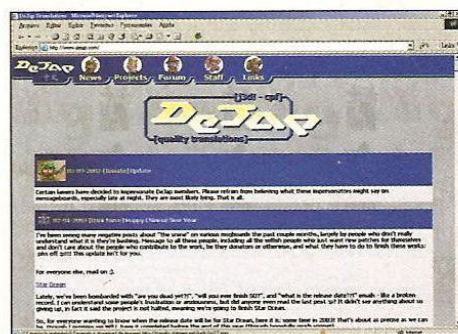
DeJap Translations - Microsoft Internet Explorer
File Modifica Visualizza Preferiti Strumenti ?

Indirizzo http://www.dejap.com/

DeJap News Projects Forum Staff Links

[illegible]

DeJap
quality translations

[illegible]

Certain lamers have decided to impersonate DeJap members. Please refrain from believing what these impersonators might say on messageboards, especially late at night. They are most likely lying. That is all.

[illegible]

I've been seeing more negative posts about "the scene" on various msgboards the past couple months, largely by people who don't really understand what it is they're bashing. Message to all these people, including all the selfish people who just want new patches for themselves and don't care about the people who contribute to the work, be they donators or otherwise, and what they have to do to finish these works: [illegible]

For everyone else, mail on ;).

Star Ocean

Lately, we've been bombarded with "are you dead yet?!", "will you ever finish SO?", and "what is the release date?!?" emails - like a broken record. I can understand some people's frustration or anxiousness, but did anyone even read the last post so? It didn't say anything about us giving up, in fact it said the project is not halted, meaning we're going to finish Star Ocean.

So, for everyone wanting to know when the release date will be for Star Ocean, here it is: some time in 2002! That's about as precise as we can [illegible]